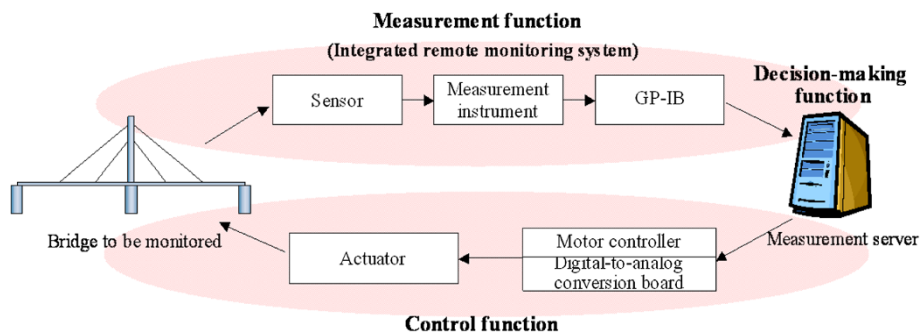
Measurement function
(Integrated remote monitoring system)

Sensor

Measurement instrument

GP-IB

Decision-making function

Bridge to be monitored

Measurement server

Actuator

Motor controller
Digital-to-analog conversion board

Control function